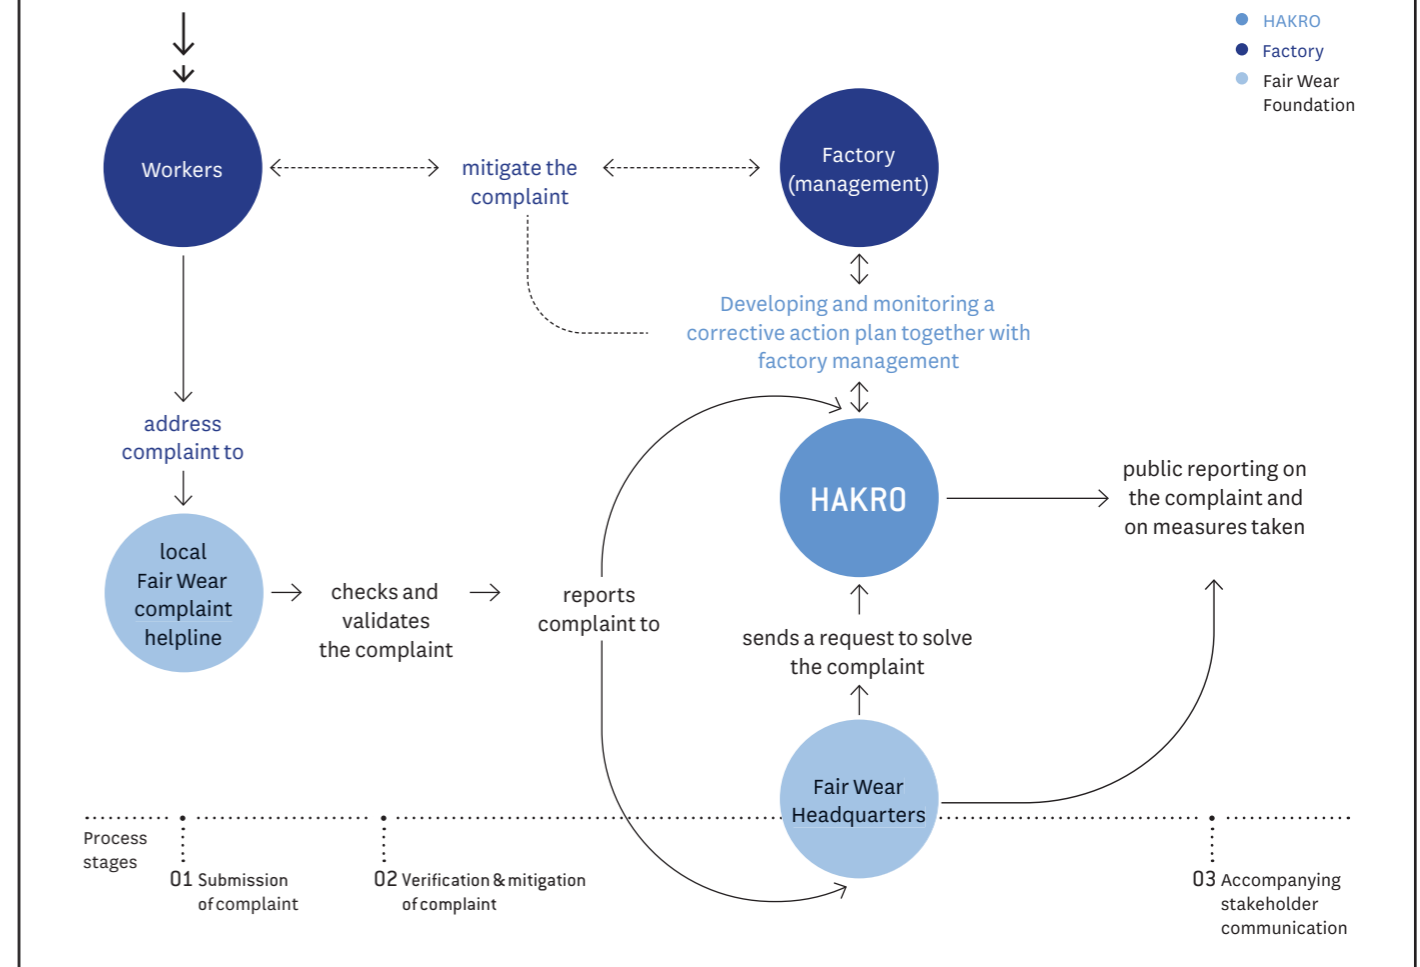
HAKRO
Factory
Fair Wear Foundation

Workers

mitigate the complaint

Factory (management)

Developing and monitoring a corrective action plan together with factory management

address complaint to

local Fair Wear complaint helpline

checks and validates the complaint

reports complaint to

HAKRO

public reporting on the complaint and on measures taken

sends a request to solve the complaint

Fair Wear Headquarters

Process stages

01 Submission of complaint

02 Verification & mitigation of complaint

03 Accompanying stakeholder communication